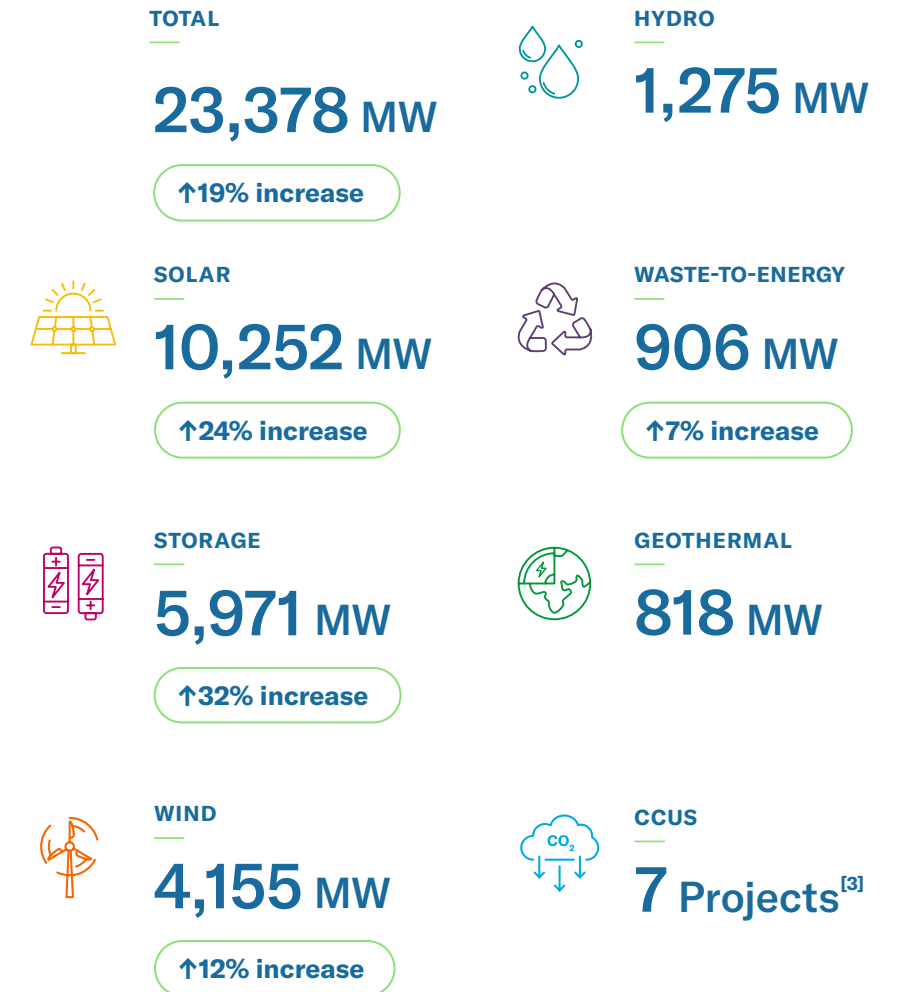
TOTAL

23,378 MW

↑19% increase

HYDRO

1,275 MW

SOLAR

10,252 MW

↑24% increase

WASTE-TO-ENERGY

906 MW

↑7% increase

STORAGE

5,971 MW

↑32% increase

GEOTHERMAL

818 MW

WIND

4,155 MW

↑12% increase

CCUS

$CO_2$

7 Projects$^{[3]}$